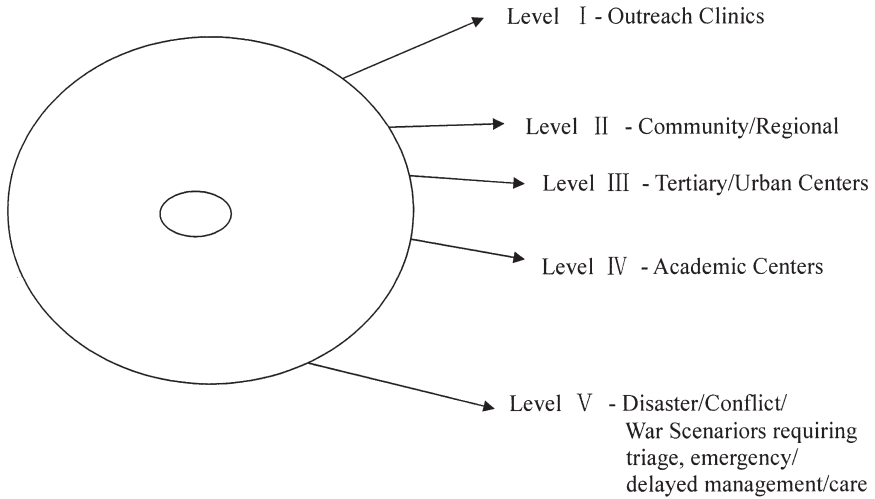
Level Ⅰ - Outreach Clinics

Level Ⅱ - Community/Regional

Level Ⅲ - Tertiary/Urban Centers

Level Ⅳ - Academic Centers

Level Ⅴ - Disaster/Conflict/ War Scenariors requiring triage, emergency/ delayed management/care